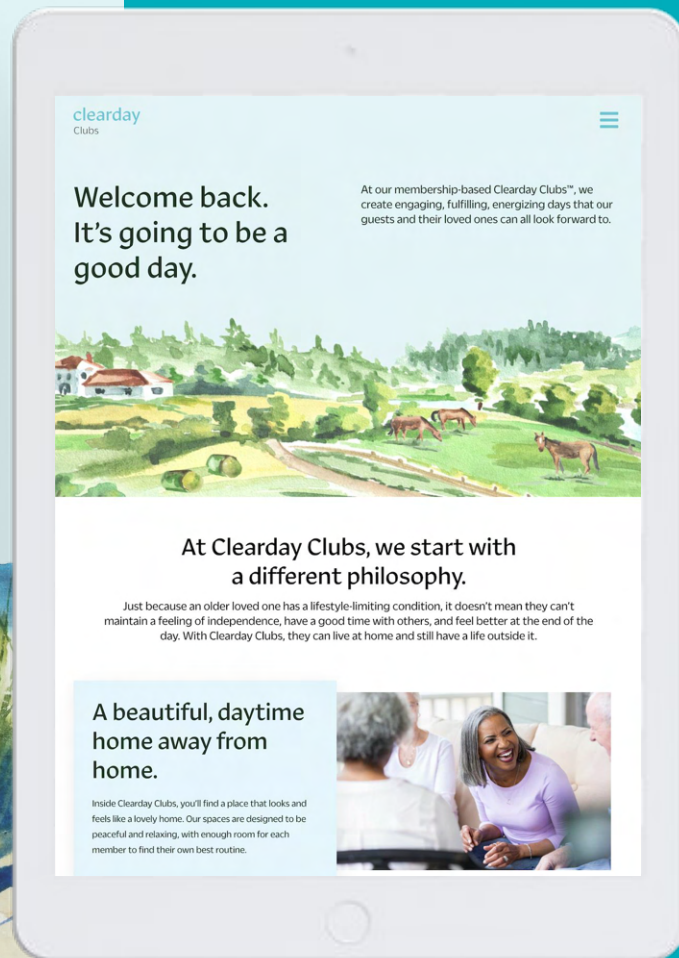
clearday
Clubs

Welcome back. It’s going to be a good day.

At our membership-based Clearday Clubs™, we create engaging, fulfilling, energizing days that our guests and their loved ones can all look forward to.

At Clearday Clubs, we start with a different philosophy.

Just because an older loved one has a lifestyle-limiting condition, it doesn’t mean they can’t maintain a feeling of independence, have a good time with others, and feel better at the end of the day. With Clearday Clubs, they can live at home and still have a life outside it.

A beautiful, daytime home away from home.

Inside Clearday Clubs, you’ll find a place that looks and feels like a lovely home. Our spaces are designed to be peaceful and relaxing, with enough room for each member to find their own best routine.